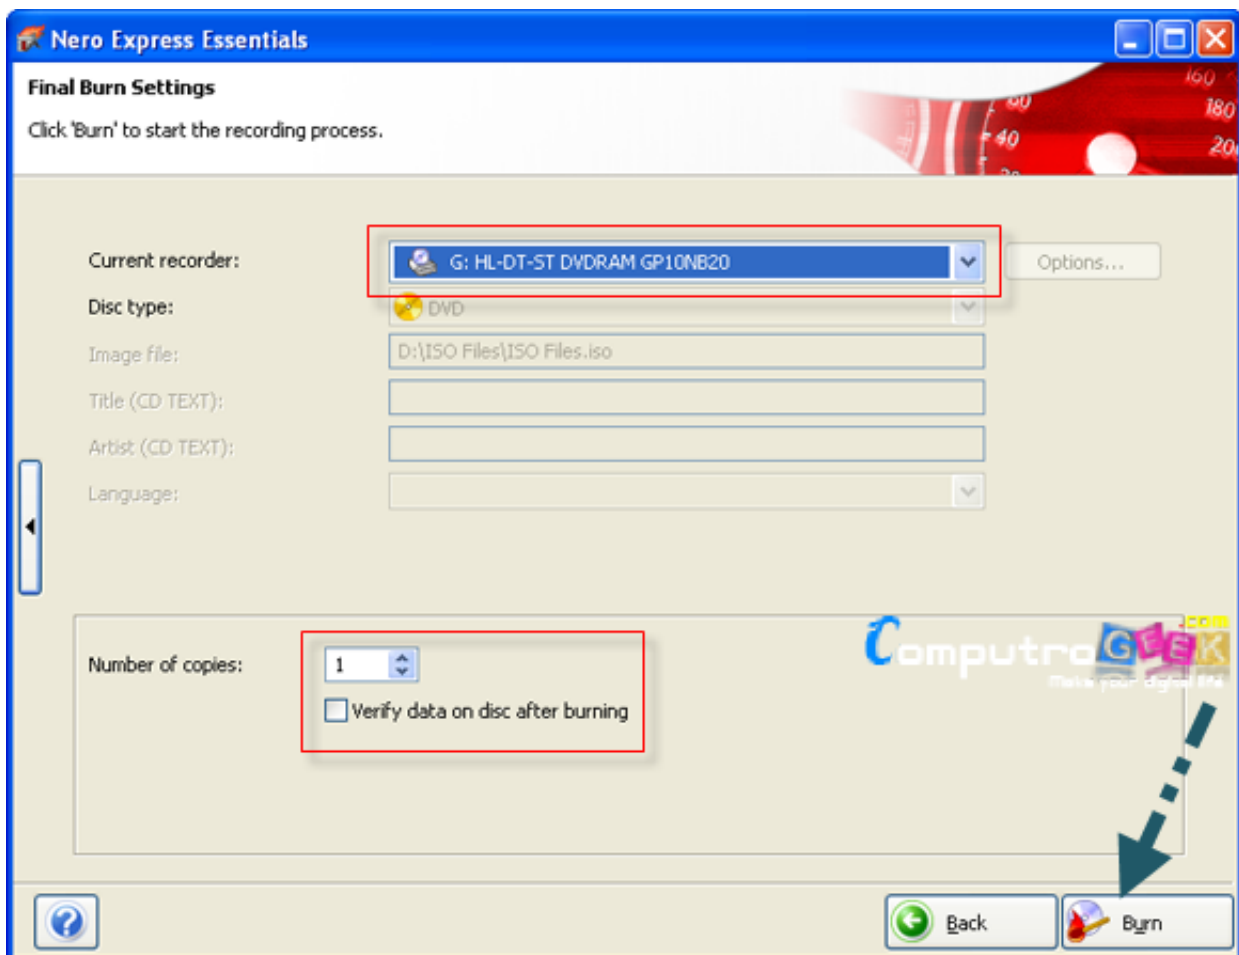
Nero Express Essentials

Final Burn Settings

Click 'Burn' to start the recording process.

160
80
180
40
20

Current recorder:
G: HL-DT-ST DVDRAM GP10NB20
Options...

Disc type:
DVD

Image file:
D:\ISO Files\ISO Files.iso

Title (CD TEXT):

Artist (CD TEXT):

Language:

Number of copies:
1
Verify data on disc after burning

ComputroGEEK .com
Make your digital life

?
Back
Burn